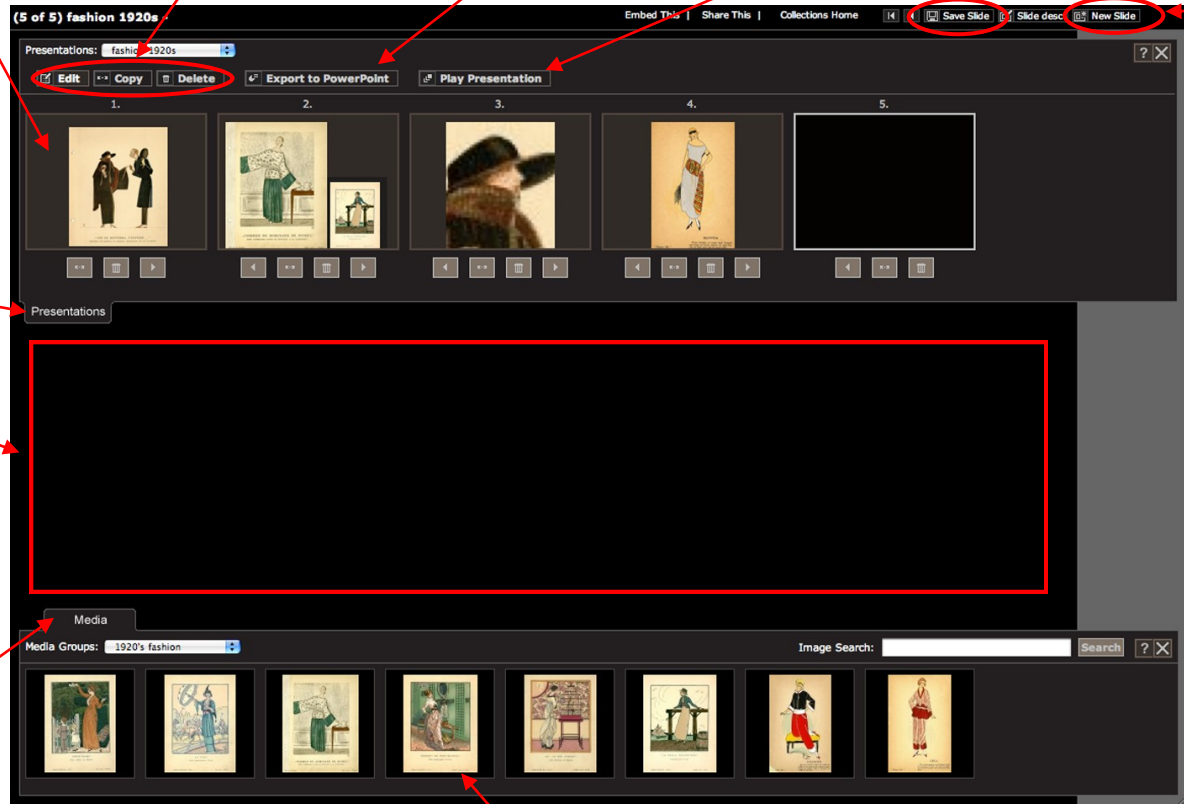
(5 of 5) fashion 1920s

Embed This | Share This | Collections Home

Save Slide

Slide desc

New Slide

Presentations: fashion 1920s

Edit Copy Delete

Export to PowerPoint

Play Presentation

1. 2. 3. 4. 5.

Presentations

Media

Media Groups: 1920's fashion

Image Search:

Search